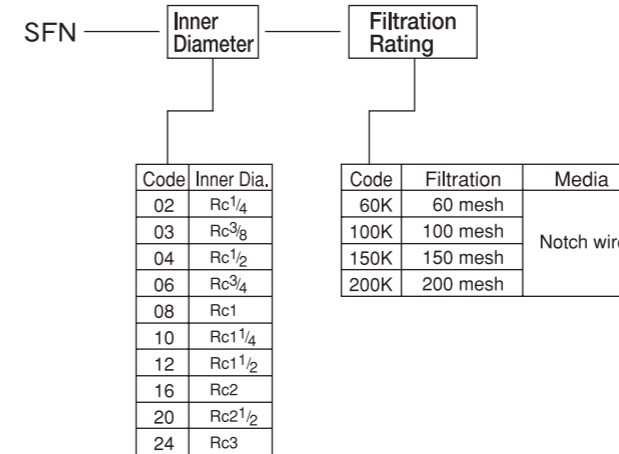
SFN — Inner Diameter — Filtration Rating

| Code | Inner Dia. |
|---|---|
| 02 | Rc$\frac{1}{4}$ |
| 03 | Rc$\frac{3}{8}$ |
| 04 | Rc$\frac{1}{2}$ |
| 06 | Rc$\frac{3}{4}$ |
| 08 | Rc1 |
| 10 | Rc1$\frac{1}{4}$ |
| 12 | Rc1$\frac{1}{2}$ |
| 16 | Rc2 |
| 20 | Rc2$\frac{1}{2}$ |
| 24 | Rc3 |

| Code | Filtration | Media |
|---|---|---|
| 60K | 60 mesh | Notch wir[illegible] |
| 100K | 100 mesh | |
| 150K | 150 mesh | |
| 200K | 200 mesh | |